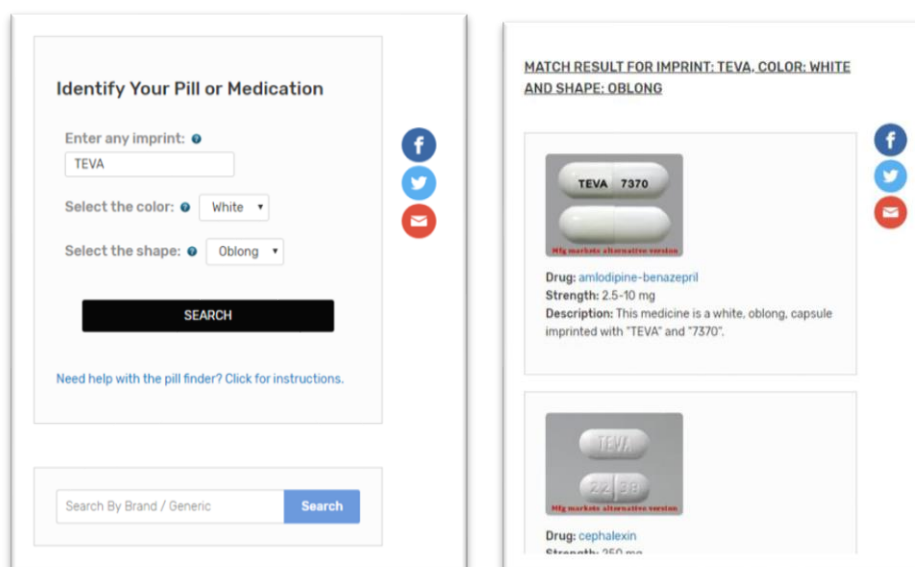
Identify Your Pill or Medication

Enter any imprint:

TEVA

Select the color: White

Select the shape: Oblong

SEARCH

Need help with the pill finder? Click for instructions.

Search By Brand / Generic

Search

MATCH RESULT FOR IMPRINT: TEVA, COLOR: WHITE AND SHAPE: OBLONG

TEVA 7370

Mfg markets alternative version

Drug: amlodipine-benazepril

Strength: 2.5-10 mg

Description: This medicine is a white, oblong, capsule imprinted with "TEVA" and "7370".

TEVA

22 38

Mfg markets alternative version

Drug: cephalexin

Strength: 250 mg